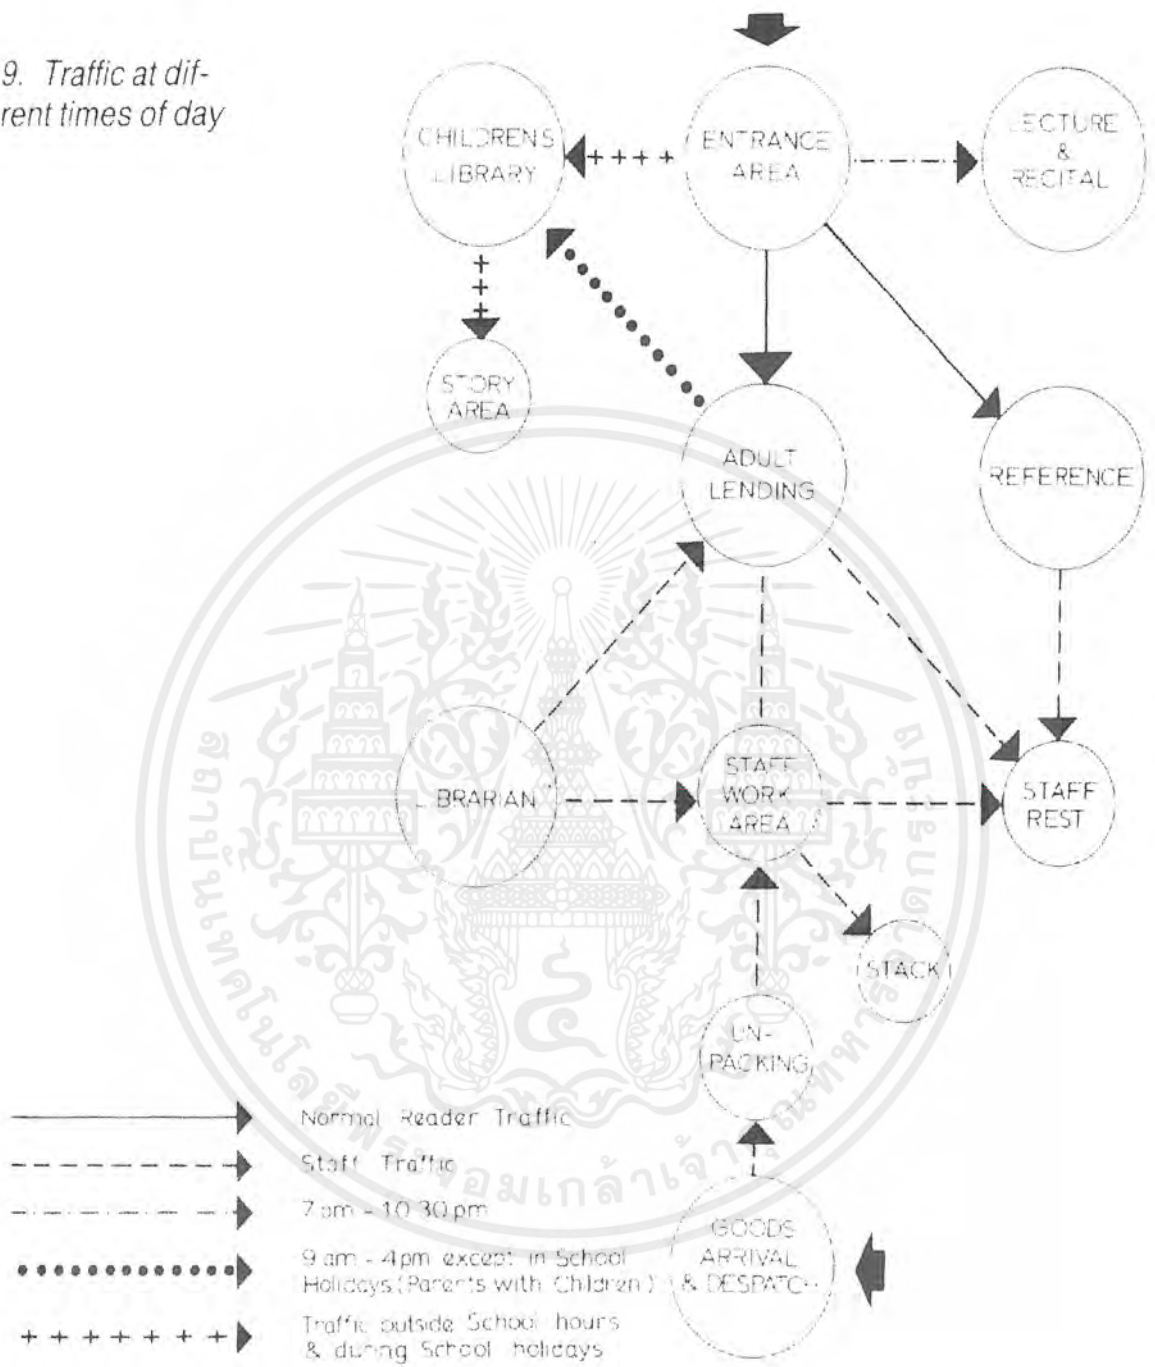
9. Traffic at different times of day

CHILDRENS LIBRARY

ENTRANCE AREA

LECTURE & RECITAL

STORY AREA

ADULT LENDING

REFERENCE

LIBRARIAN

STAFF WORK AREA

STAFF REST

STACK

UN-PACKING

GOODS ARRIVAL & DESPATCH

Normal Reader Traffic

Staff Traffic

7 pm - 10.30 pm

9 am - 4pm except in School Holidays (Parents with Children)

Traffic outside School hours & during School holidays

สถาบันเทคโนโลยีพระจอมเกล้าเจ้าคุณทหารลาดกระบัง